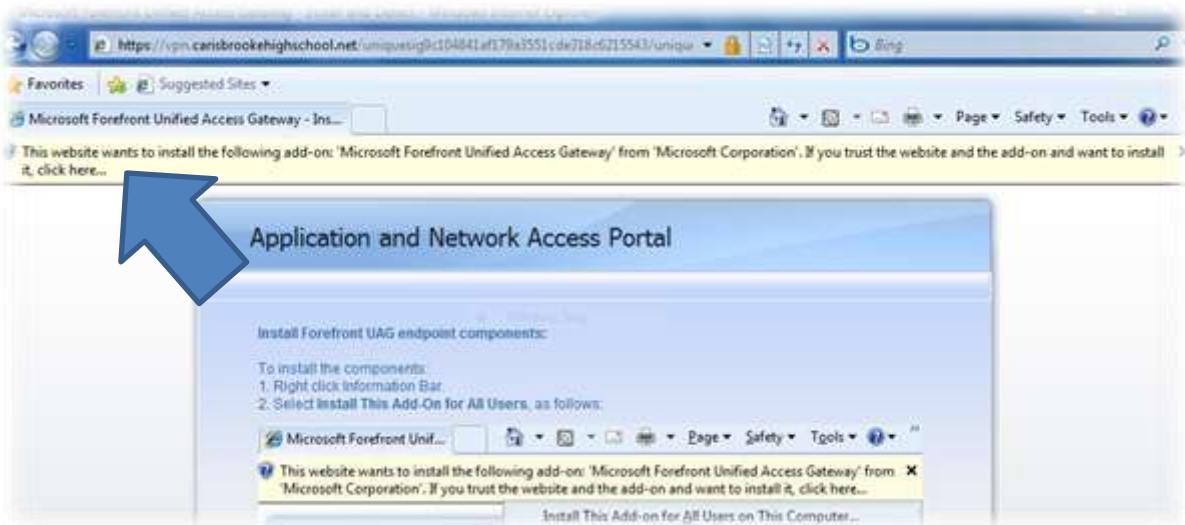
Microsoft Forefront Unified Access Gateway - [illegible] - Windows Internet Explorer

https://vpn.carisbrookehighschool.net/uniquesig0c104841af179a3551cde718c6215543/uniqu

Bing

Favorites

Suggested Sites

Microsoft Forefront Unified Access Gateway - Ins...

Page Safety Tools

This website wants to install the following add-on: 'Microsoft Forefront Unified Access Gateway' from 'Microsoft Corporation'. If you trust the website and the add-on and want to install it, click here...

Application and Network Access Portal

Install Forefront UAG endpoint components:

To install the components:
1. Right click Information Bar.
2. Select Install This Add-On for All Users, as follows:

Microsoft Forefront Unif...

Page Safety Tools

This website wants to install the following add-on: 'Microsoft Forefront Unified Access Gateway' from 'Microsoft Corporation'. If you trust the website and the add-on and want to install it, click here...

Install This Add-on for All Users on This Computer...